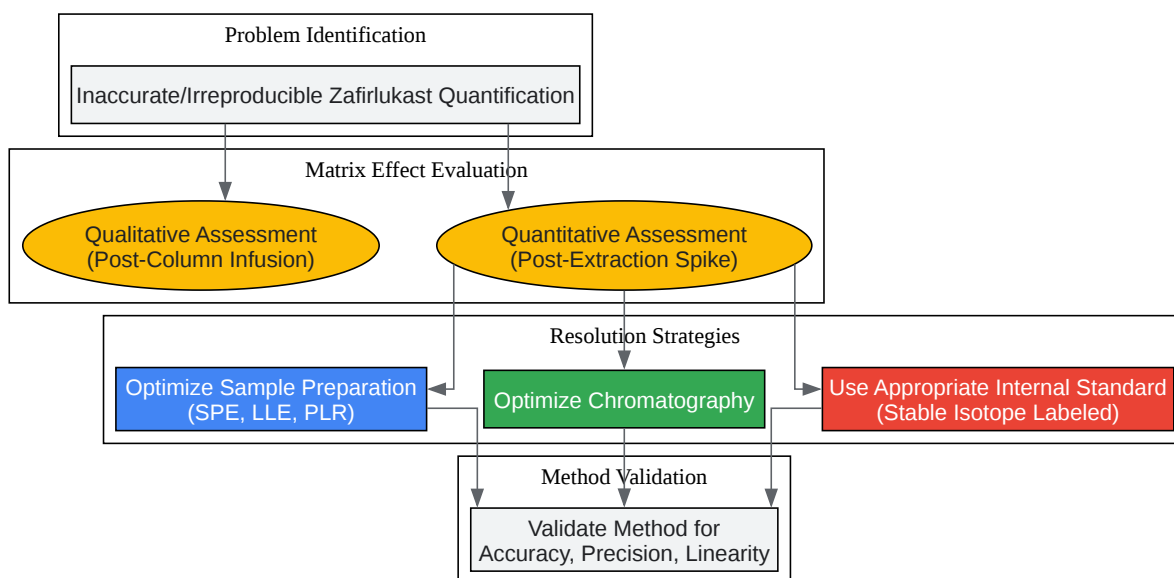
Problem Identification

Inaccurate/Irreproducible Zafirlukast Quantification

Matrix Effect Evaluation

Qualitative Assessment
(Post-Column Infusion)

Quantitative Assessment
(Post-Extraction Spike)

Resolution Strategies

Optimize Sample Preparation
(SPE, LLE, PLR)

Optimize Chromatography

Use Appropriate Internal Standard
(Stable Isotope Labeled)

Method Validation

Validate Method for
Accuracy, Precision, Linearity